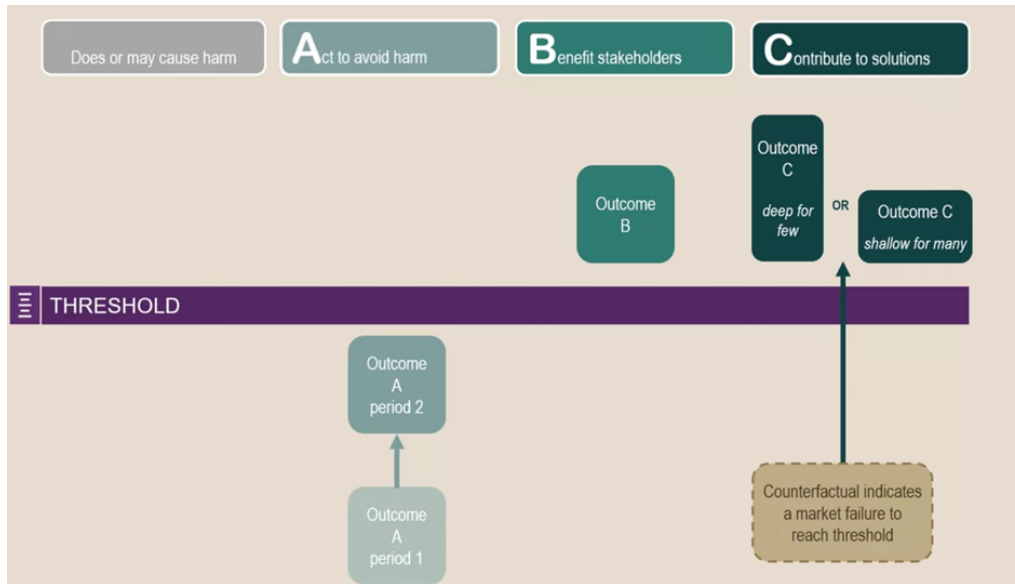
Does or may cause harm

Act to avoid harm

Benefit stakeholders

Contribute to solutions

Outcome C
deep for few

OR

Outcome C
shallow for many

Outcome B

THRESHOLD

Outcome A
period 2

Outcome A
period 1

Counterfactual indicates a market failure to reach threshold